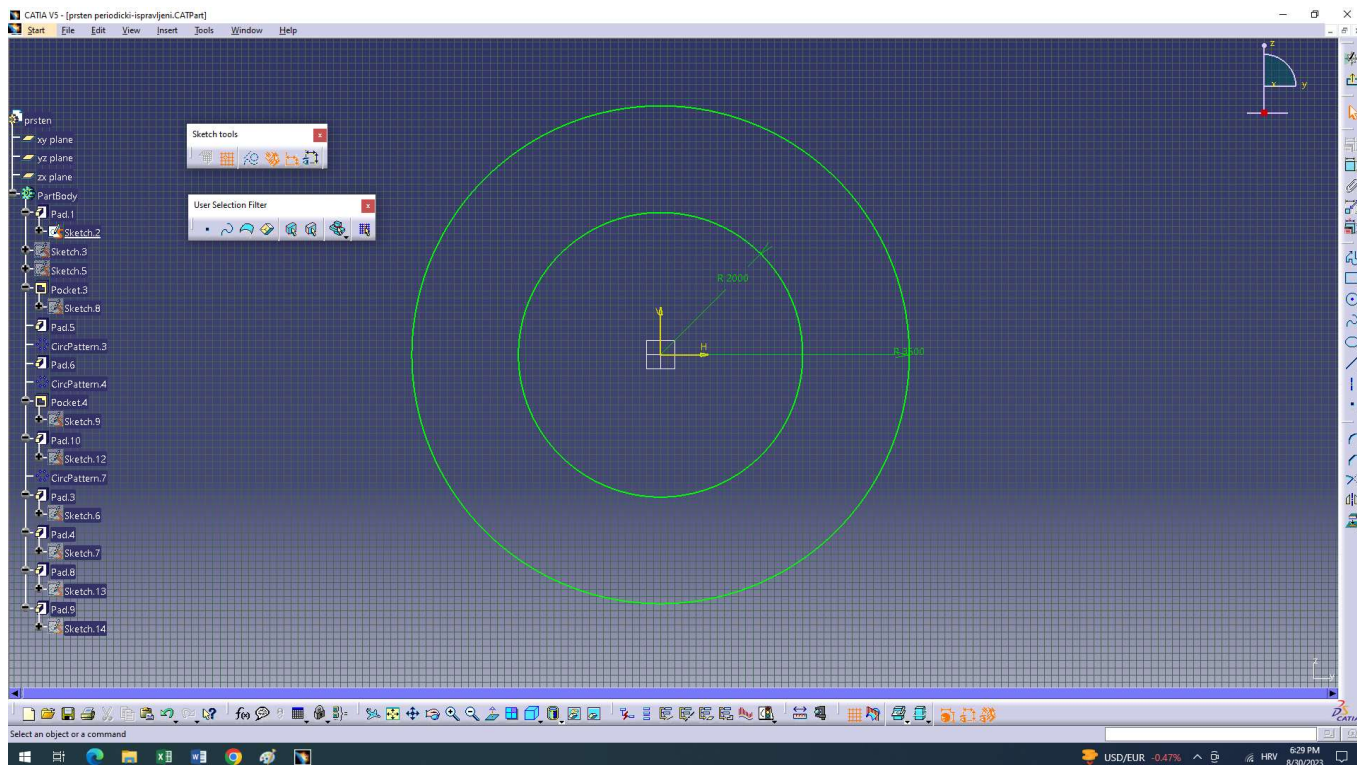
CATIA V5 - [prsten periodicki-ispravljeni.CATPart]

Start File Edit View Insert Tools Window Help

prsten
xy plane
yz plane
zx plane
PartBody
Pad.1
Sketch.2
Sketch.3
Sketch.5
Pocket.3
Sketch.8
Pad.5
CircPattern.3
Pad.6
CircPattern.4
Pocket.4
Sketch.9
Pad.10
Sketch.12
CircPattern.7
Pad.3
Sketch.6
Pad.4
Sketch.7
Pad.8
Sketch.13
Pad.9
Sketch.14

Sketch tools

User Selection Filter

R 2000

V

H

R 3500

z
y
x

Select an object or a command

USD/EUR -0.47%
HRV
6:29 PM
8/30/2023